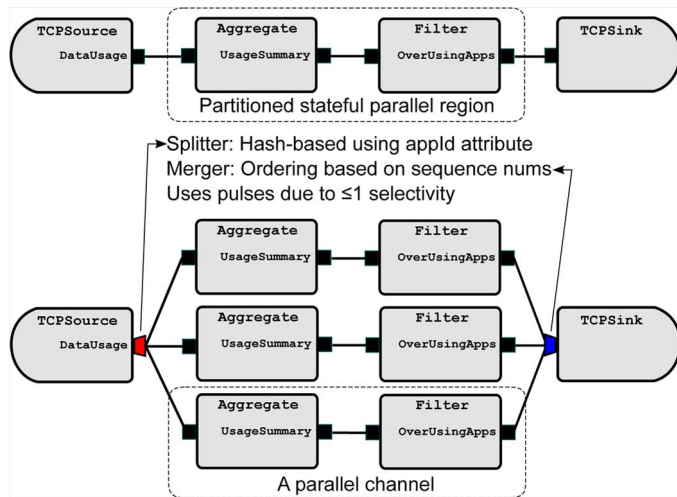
TCPSource
DataUsage

Aggregate
UsageSummary

Filter
OverUsingApps

TCPSink

Partitioned stateful parallel region

Splitter: Hash-based using appId attribute
Merger: Ordering based on sequence nums
Uses pulses due to ≤1 selectivity

Aggregate
UsageSummary

Filter
OverUsingApps

TCPSource
DataUsage

Aggregate
UsageSummary

Filter
OverUsingApps

TCPSink

Aggregate
UsageSummary

Filter
OverUsingApps

A parallel channel